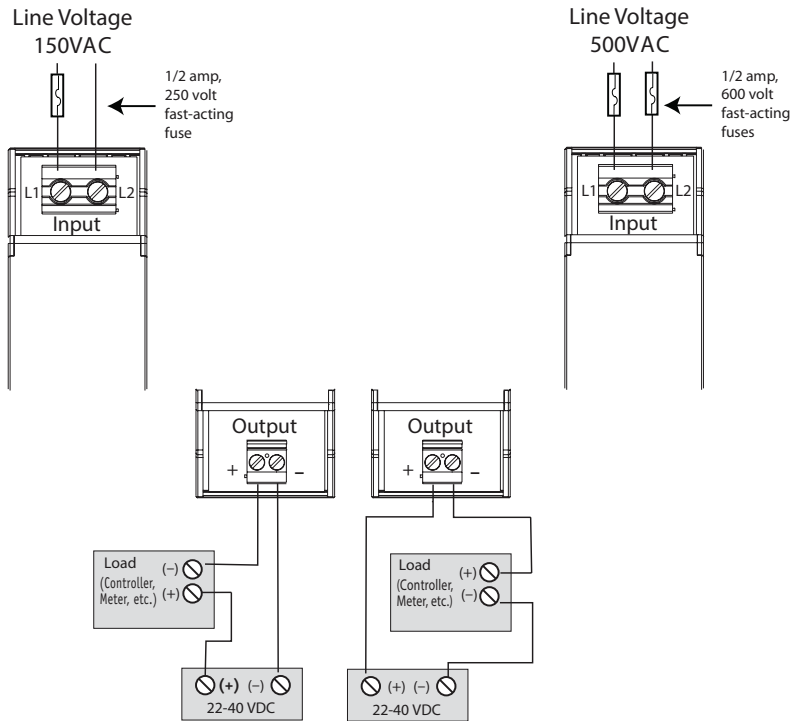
Line Voltage
150VAC

1/2 amp, 250 volt fast-acting fuse

L1 L2
Input

Line Voltage
500VAC

1/2 amp, 600 volt fast-acting fuses

L1 L2
Input

Output
+ –

Load
(Controller, Meter, etc.)
(–)
(+)

(+) (–)
22-40 VDC

Output
+ –

Load
(Controller, Meter, etc.)
(+)
(–)

(+) (–)
22-40 VDC